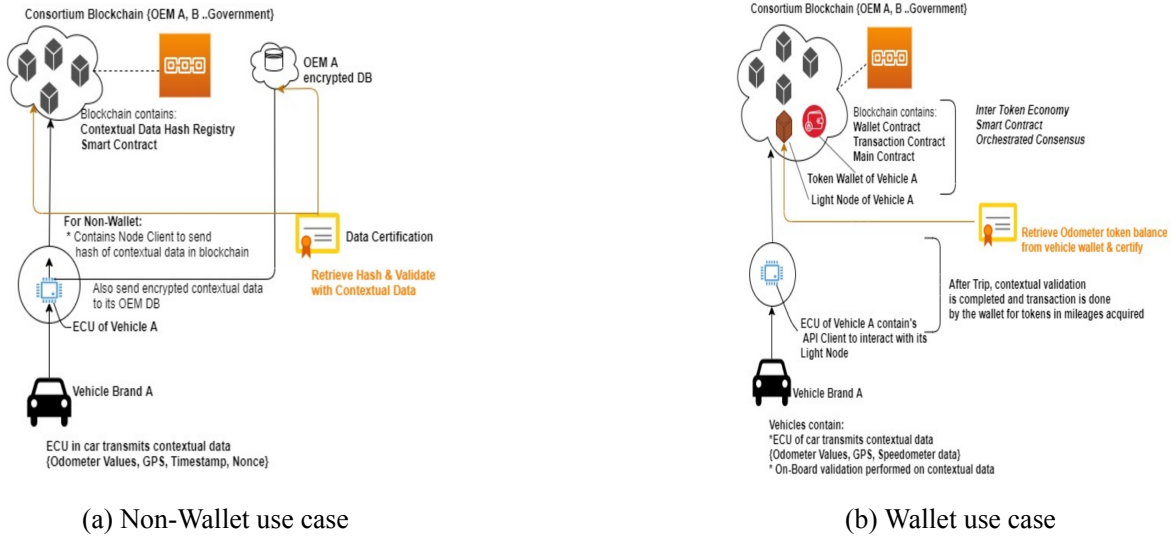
Consortium Blockchain {OEM A, B ..Government}

OEM A encrypted DB

Blockchain contains:
Contextual Data Hash Registry
Smart Contract

For Non-Wallet:
* Contains Node Client to send hash of contextual data in blockchain

Data Certification

Retrieve Hash & Validate with Contextual Data

Also send encrypted contextual data to its OEM DB

ECU of Vehicle A

Vehicle Brand A

ECU in car transmits contextual data
{Odometer Values, GPS, Timestamp, Nonce}

(a) Non-Wallet use case

Consortium Blockchain {OEM A, B ..Government}

Blockchain contains:
Wallet Contract
Transaction Contract
Main Contract

Inter Token Economy
Smart Contract
Orchestrated Consensus

Token Wallet of Vehicle A

Light Node of Vehicle A

Retrieve Odometer token balance from vehicle wallet & certify

After Trip, contextual validation is completed and transaction is done by the wallet for tokens in mileages acquired

ECU of Vehicle A contain's API Client to interact with its Light Node

Vehicle Brand A

Vehicles contain:
*ECU of car transmits contextual data
{Odometer Values, GPS, Speedometer data}
* On-Board validation performed on contextual data

(b) Wallet use case